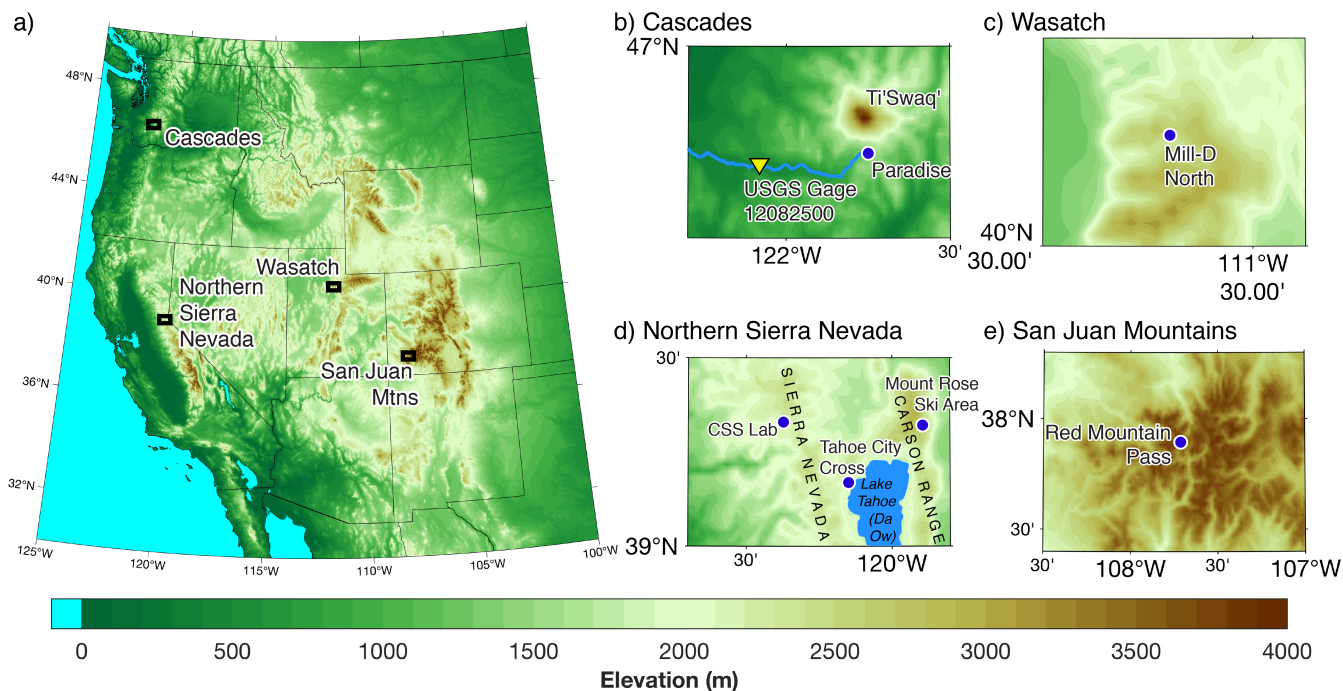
a)

48°N
44°N
40°N
36°N
32°N

Cascades
Wasatch
Northern Sierra Nevada
San Juan Mtns

125°W
120°W
115°W
110°W
105°W
100°W

b) Cascades

47°N
Ti'Swaq'
Paradise
USGS Gage 12082500
122°W
30'

c) Wasatch

Mill-D North
40°N 30.00'
111°W 30.00'

d) Northern Sierra Nevada

30'
SIERRA NEVADA
CARSON RANGE
Mount Rose Ski Area
CSS Lab
Tahoe City Cross
Lake Tahoe (Da Ow)
39°N
30'
120°W

e) San Juan Mountains

38°N
Red Mountain Pass
30'
30'
108°W
30'
107°W

0
500
1000
1500
2000
2500
3000
3500
4000
Elevation (m)